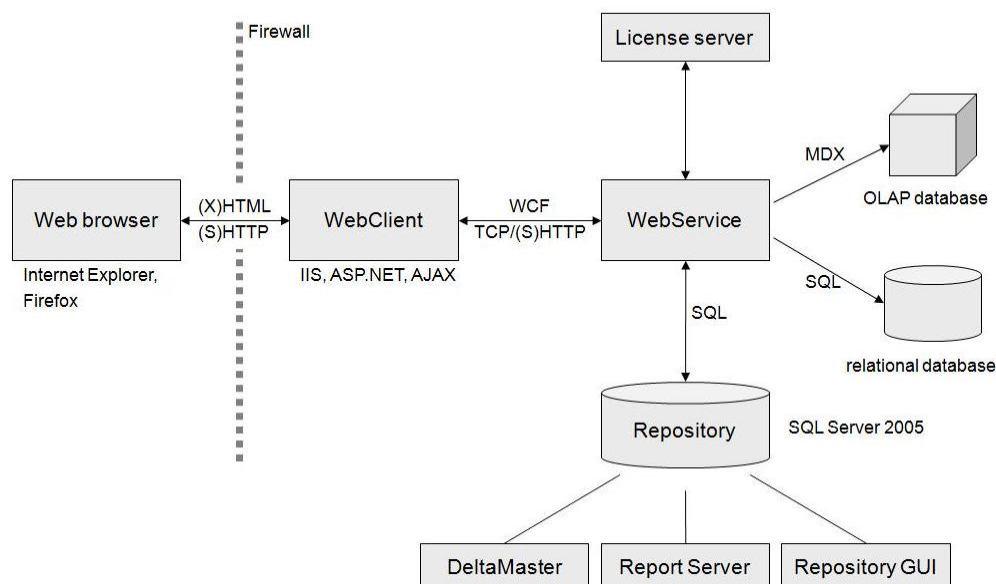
Firewall

License server

MDX

OLAP database

Web browser

(X)HTML

(S)HTTP

WebClient

WCF

TCP/(S)HTTP

WebService

Internet Explorer, Firefox

IIS, ASP.NET, AJAX

SQL

SQL

relational database

Repository

SQL Server 2005

DeltaMaster

Report Server

Repository GUI